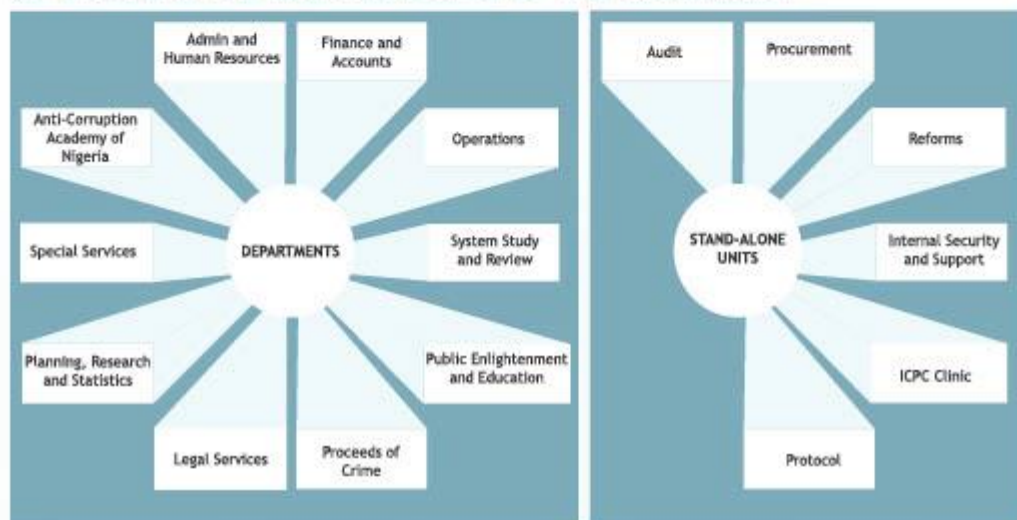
Admin and Human Resources

Finance and Accounts

Anti-Corruption Academy of Nigeria

Operations

DEPARTMENTS

Special Services

System Study and Review

Planning, Research and Statistics

Public Enlightenment and Education

Legal Services

Proceeds of Crime

Audit

Procurement

Reforms

STAND-ALONE UNITS

Internal Security and Support

ICPC Clinic

Protocol